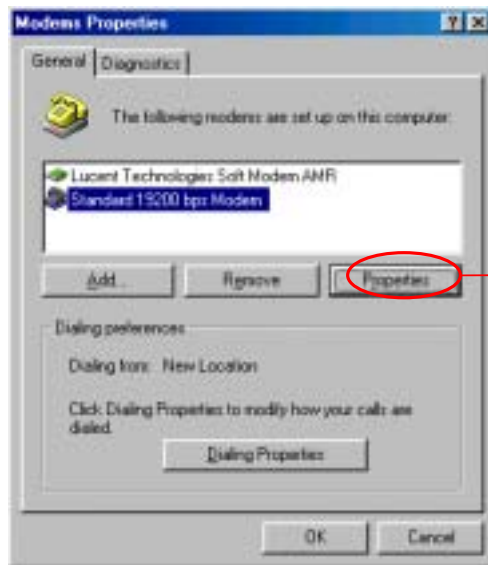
Modems Properties

?
X

General
Diagnostics

The following modems are set up on this computer:

Lucent Technologies Soft Modem AMR
Standard 19200 bps Modem

Add...
Remove
Properties

Dialing preferences

Dialing from: New Location

Click Dialing Properties to modify how your calls are dialed.

Dialing Properties

OK
Cancel